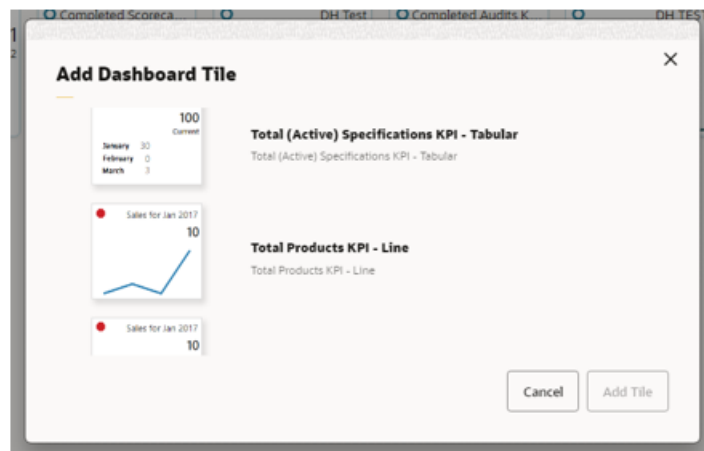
Completed Scoreca... DH Test Completed Audits K... DH TEST

Add Dashboard Tile

×

100
Current
January 30
February 0
March 3

Total (Active) Specifications KPI - Tabular
Total (Active) Specifications KPI - Tabular

Sales for Jan 2017
10

Total Products KPI - Line
Total Products KPI - Line

Sales for Jan 2017
10

Cancel
Add Tile